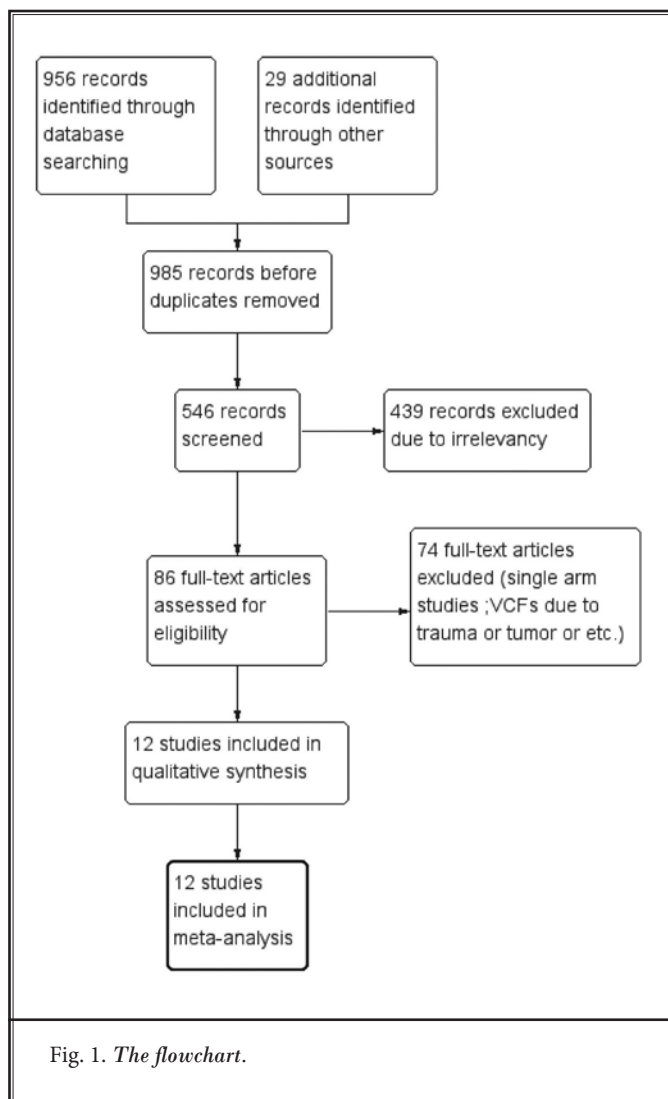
956 records identified through database searching

29 additional records identified through other sources

985 records before duplicates removed

546 records screened

439 records excluded due to irrelevancy

86 full-text articles assessed for eligibility

74 full-text articles excluded (single arm studies ;VCFs due to trauma or tumor or etc.)

12 studies included in qualitative synthesis

12 studies included in meta-analysis

Fig. 1. The flowchart.